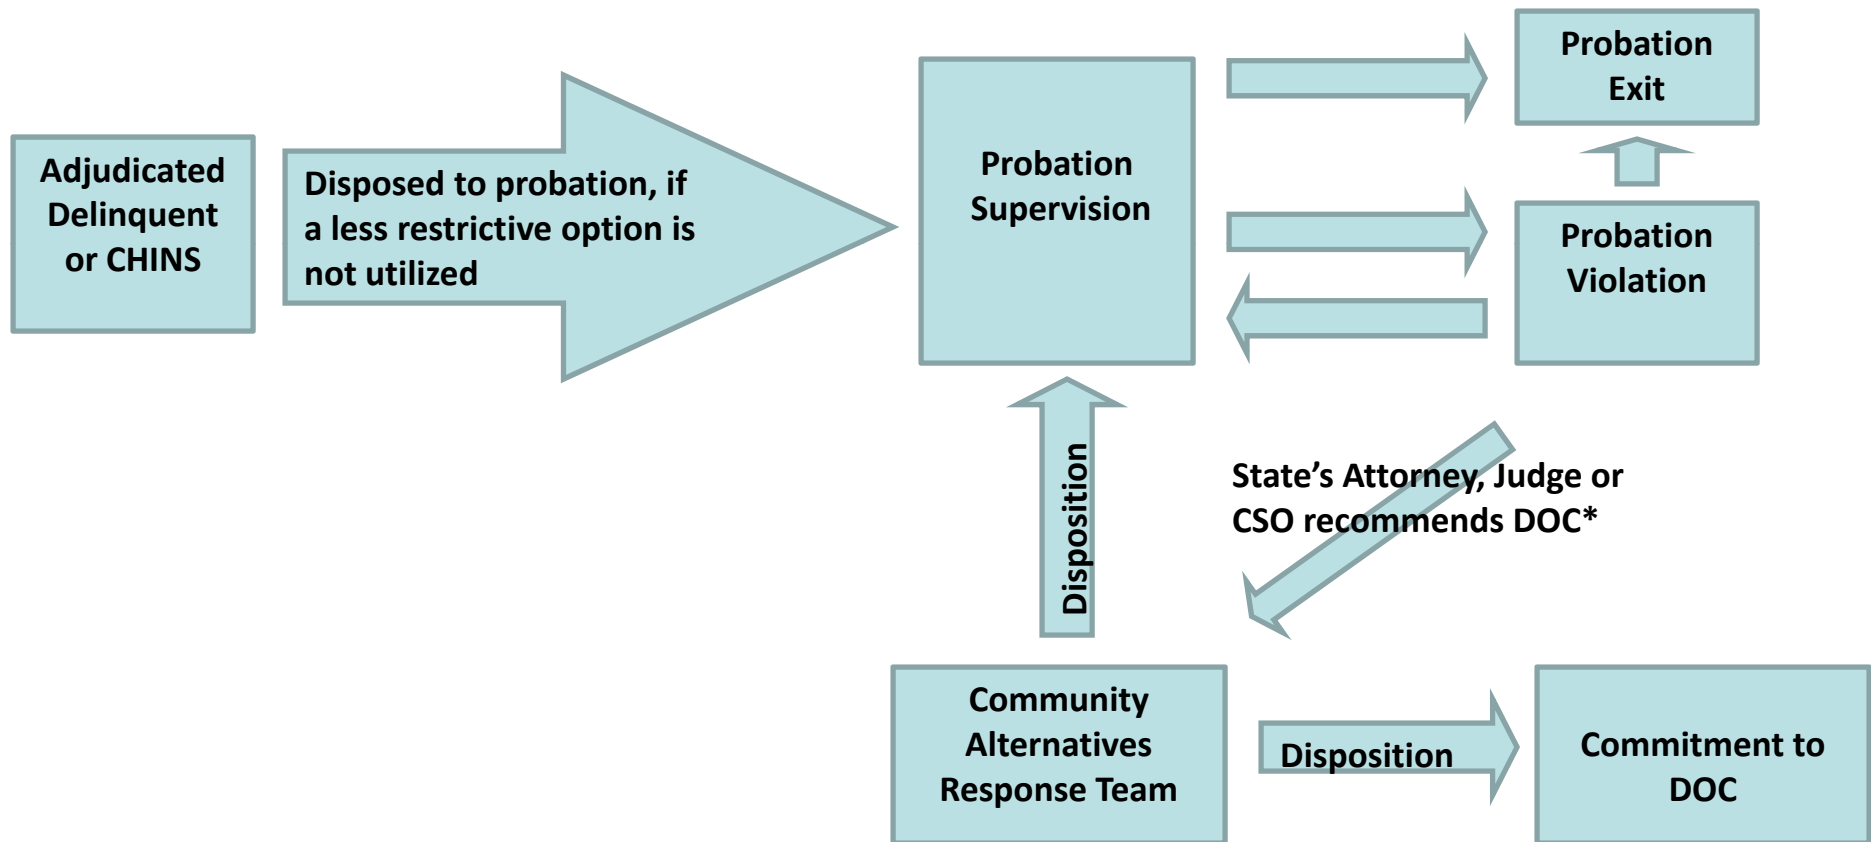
Adjudicated Delinquent or CHINS

Disposed to probation, if a less restrictive option is not utilized

Probation Supervision

Probation Exit

Probation Violation

Disposition

State's Attorney, Judge or CSO recommends DOC*

Community Alternatives Response Team

Disposition

Commitment to DOC